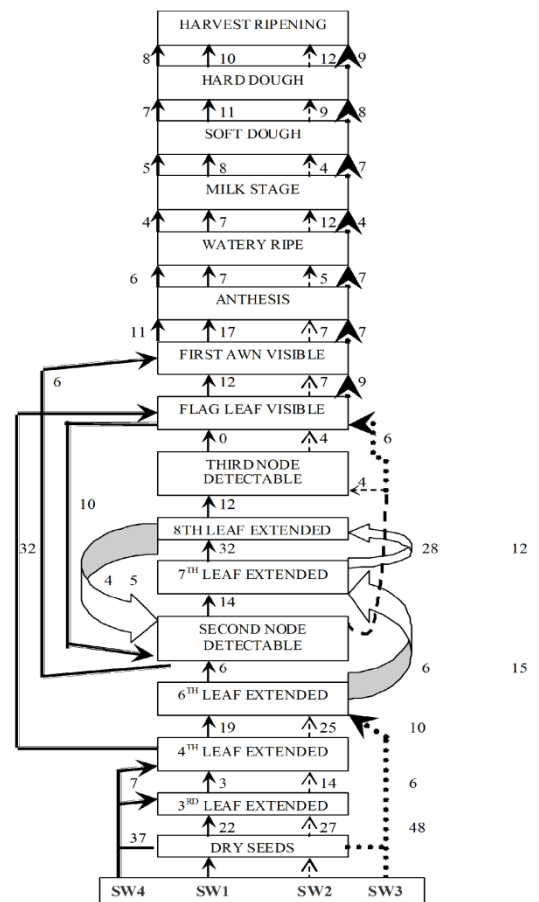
HARVEST RIPENING
8
10
12
9
HARD DOUGH
7
11
9
8
SOFT DOUGH
5
8
4
7
MILK STAGE
4
7
12
4
WATERY RIPE
6
7
5
7
ANTHESIS
11
17
7
7
FIRST AWN VISIBLE
6
12
7
9
FLAG LEAF VISIBLE
0
4
6
THIRD NODE DETECTABLE
4
10
12
8TH LEAF EXTENDED
32
32
28
12
7$^{TH}$ LEAF EXTENDED
4
5
14
SECOND NODE DETECTABLE
6
6
15
6$^{TH}$ LEAF EXTENDED
19
25
10
4$^{TH}$ LEAF EXTENDED
7
3
14
6
3$^{RD}$ LEAF EXTENDED
37
22
27
48
DRY SEEDS
SW4
SW1
SW2
SW3